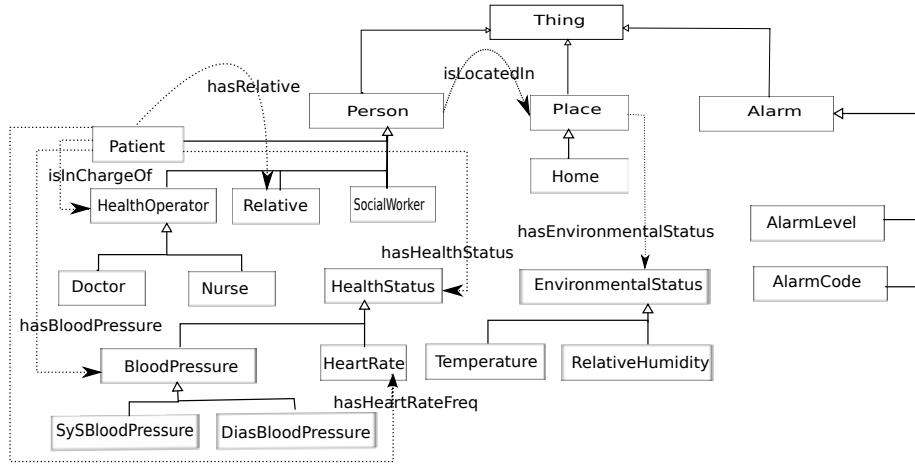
Thing

hasRelative

isLocatedIn

Person

Place

Alarm

Patient

isInChargeOf

HealthOperator

Relative

SocialWorker

Home

AlarmLevel

hasEnvironmentalStatus

hasHealthStatus

AlarmCode

Doctor

Nurse

HealthStatus

EnvironmentalStatus

hasBloodPressure

BloodPressure

HeartRate

Temperature

RelativeHumidity

hasHeartRateFreq

SySBloodPressure

DiasBloodPressure